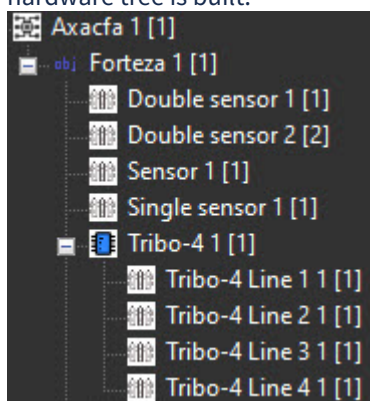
hardware tree is built.

Axacfa 1 [1]
obj Forteza 1 [1]
Double sensor 1 [1]
Double sensor 2 [2]
Sensor 1 [1]
Single sensor 1 [1]
Tribo-4 1 [1]
Tribo-4 Line 1 1 [1]
Tribo-4 Line 2 1 [1]
Tribo-4 Line 3 1 [1]
Tribo-4 Line 4 1 [1]